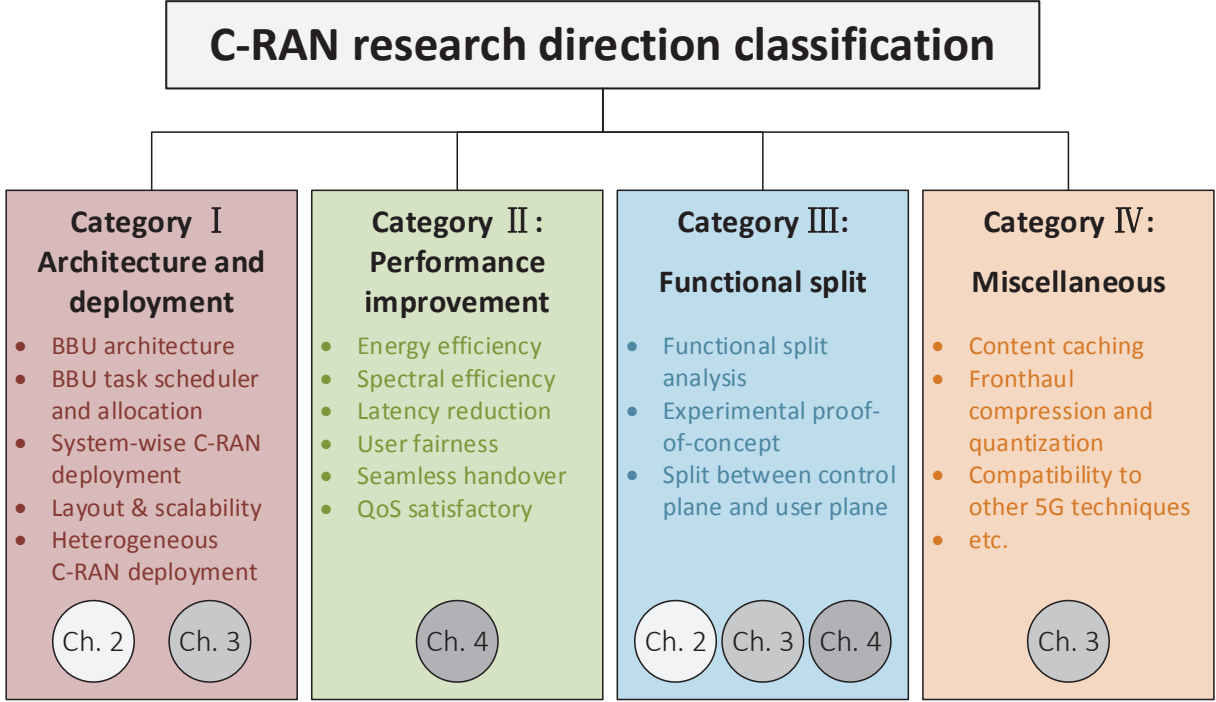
C-RAN research direction classification

Category Ⅰ
Architecture and deployment

- BBU architecture
- BBU task scheduler and allocation
- System-wise C-RAN deployment
- Layout & scalability
- Heterogeneous C-RAN deployment

Ch. 2 Ch. 3

Category Ⅱ:
Performance improvement

- Energy efficiency
- Spectral efficiency
- Latency reduction
- User fairness
- Seamless handover
- QoS satisfactory

Ch. 4

Category Ⅲ:
Functional split

- Functional split analysis
- Experimental proof-of-concept
- Split between control plane and user plane

Ch. 2 Ch. 3 Ch. 4

Category Ⅳ:
Miscellaneous

- Content caching
- Fronthaul compression and quantization
- Compatibility to other 5G techniques
- etc.

Ch. 3